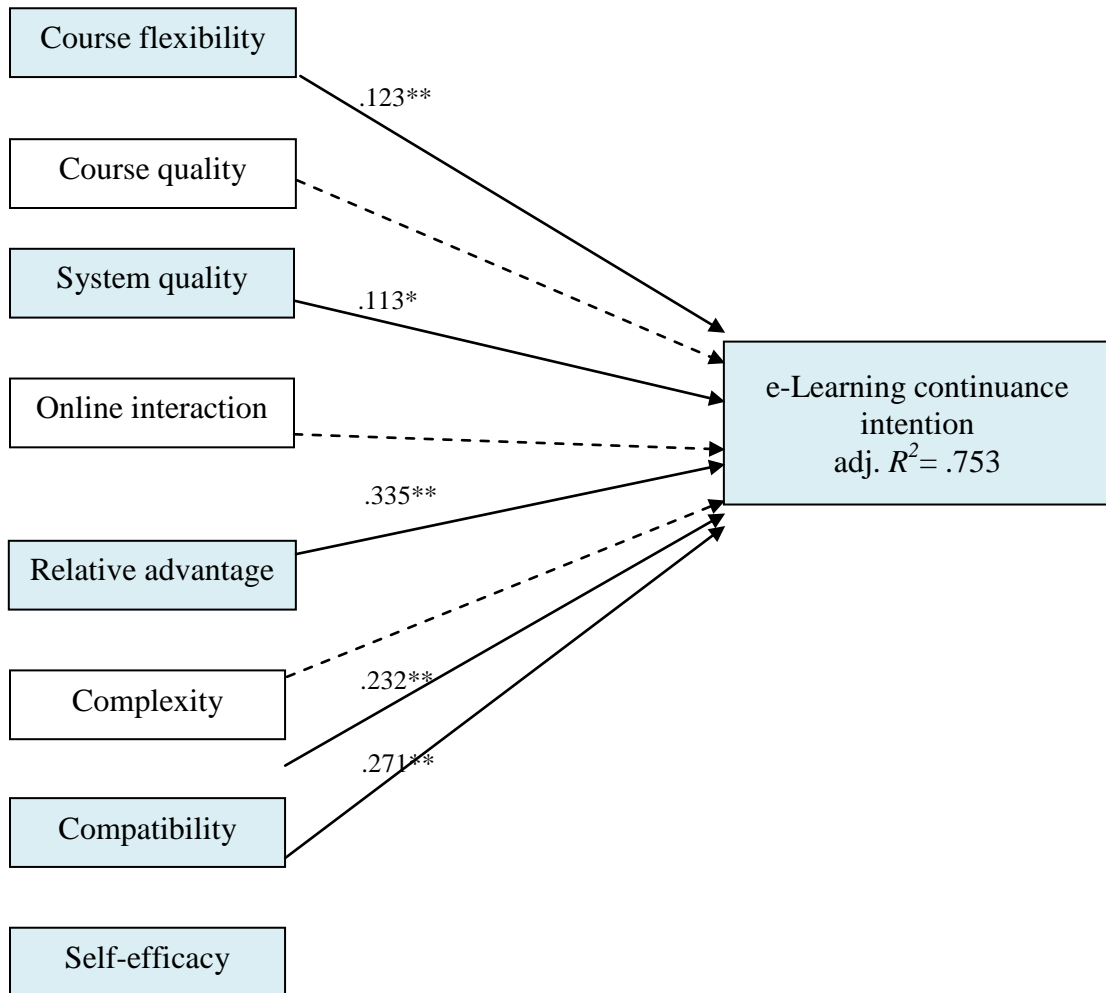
Course flexibility

.123**

Course quality

System quality

.113*

Online interaction

.335**

Relative advantage

Complexity

.232**

.271**

Compatibility

Self-efficacy

e-Learning continuance intention
adj. $R^2$= .753